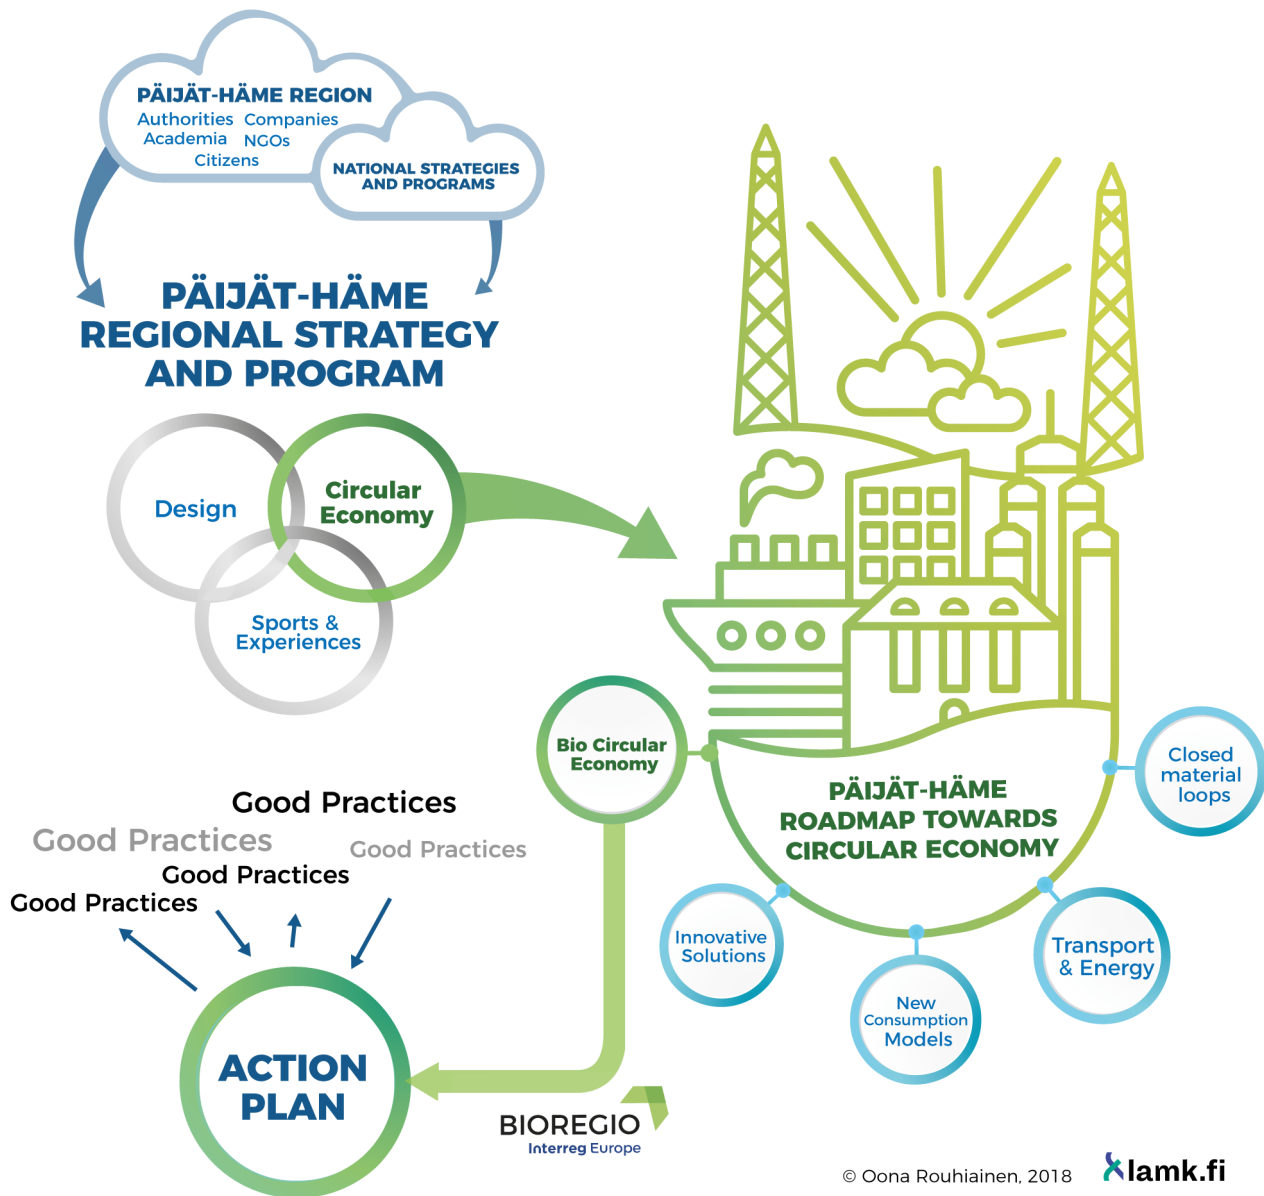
PÄIJÄT-HÄME REGION
Authorities Companies
Academia NGOs
Citizens

NATIONAL STRATEGIES AND PROGRAMS

PÄIJÄT-HÄME REGIONAL STRATEGY AND PROGRAM

Design

Circular Economy

Sports & Experiences

Bio Circular Economy

PÄIJÄT-HÄME ROADMAP TOWARDS CIRCULAR ECONOMY

Closed material loops

Innovative Solutions

New Consumption Models

Transport & Energy

Good Practices
Good Practices
Good Practices
Good Practices
Good Practices

ACTION PLAN

BIOREGIO
Interreg Europe

© Oona Rouhiainen, 2018

lamk.fi